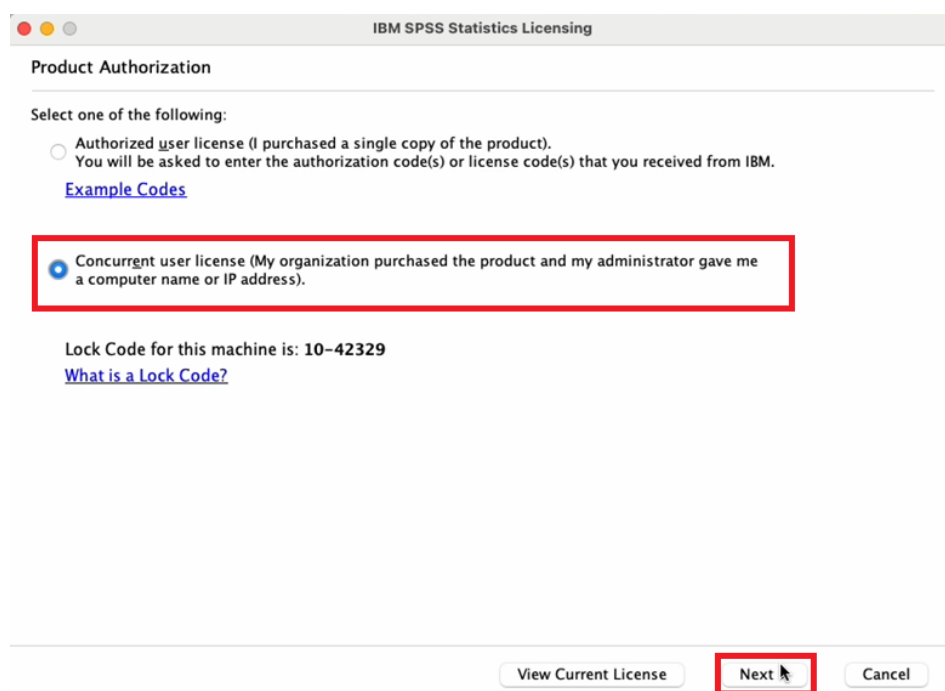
IBM SPSS Statistics Licensing

Product Authorization

Select one of the following:

Authorized user license (I purchased a single copy of the product).
You will be asked to enter the authorization code(s) or license code(s) that you received from IBM.

Example Codes

Concurrent user license (My organization purchased the product and my administrator gave me a computer name or IP address).

Lock Code for this machine is: 10-42329

What is a Lock Code?

View Current License

Next

Cancel